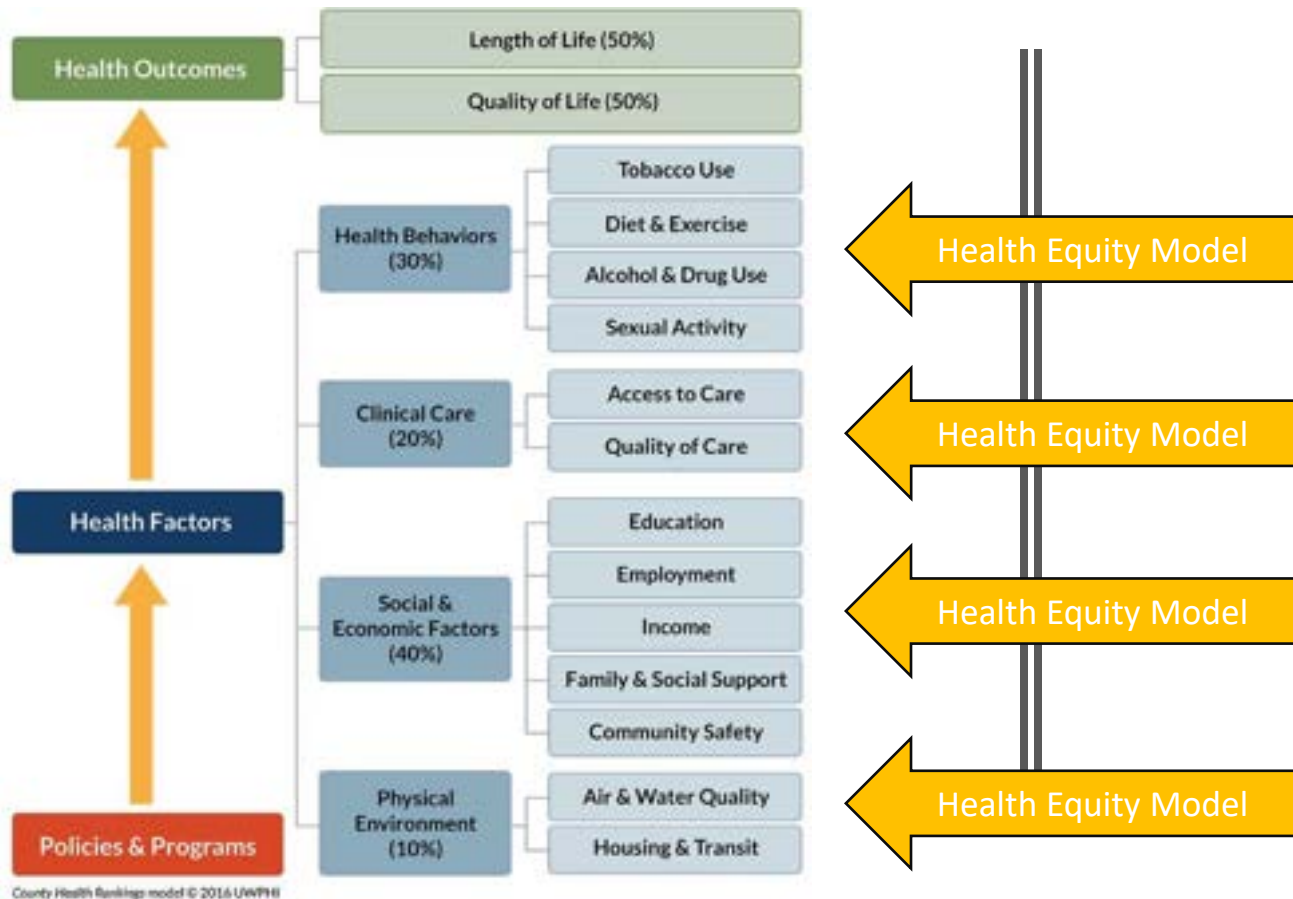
Health Outcomes

Length of Life (50%)

Quality of Life (50%)

Health Behaviors (30%)

Tobacco Use

Diet & Exercise

Alcohol & Drug Use

Sexual Activity

Health Equity Model

Clinical Care (20%)

Access to Care

Quality of Care

Health Equity Model

Health Factors

Social & Economic Factors (40%)

Education

Employment

Income

Family & Social Support

Community Safety

Health Equity Model

Policies & Programs

Physical Environment (10%)

Air & Water Quality

Housing & Transit

Health Equity Model

County Health Rankings model © 2016 UWPHI